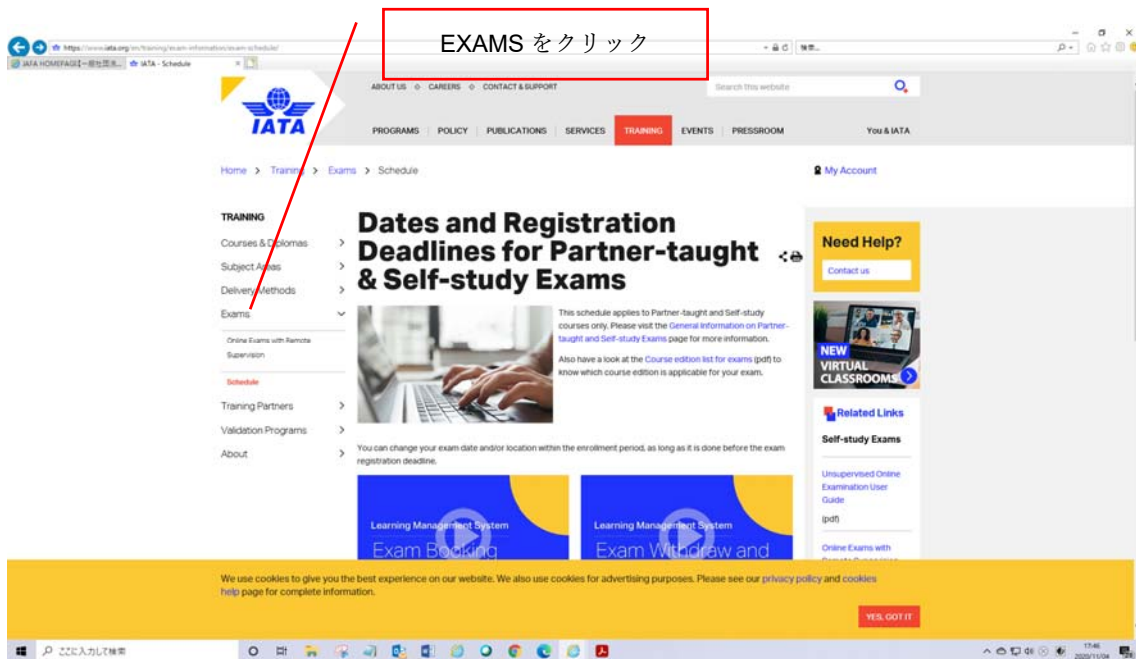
EXAMS をクリック

https://www.iata.org/en/training/exam-information/exam-schedule/

IATA HOMEPAGE【一般社団... IATA - Schedule

検索...

IATA

ABOUT US CAREERS CONTACT & SUPPORT

Search this website

PROGRAMS POLICY PUBLICATIONS SERVICES TRAINING EVENTS PRESSROOM You & IATA

Home > Training > Exams > Schedule

My Account

TRAINING

Courses & Diplomas >

Subject Areas >

Delivery Methods >

Exams

Online Exams with Remote Supervision

Schedule

Training Partners >

Validation Programs >

About >

Dates and Registration Deadlines for Partner-taught & Self-study Exams

This schedule applies to Partner-taught and Self-study courses only. Please visit the General information on Partner-taught and Self-study Exams page for more information.

Also have a look at the Course edition list for exams (pdf) to know which course edition is applicable for your exam.

You can change your exam date and/or location within the enrollment period, as long as it is done before the exam registration deadline.

Learning Management System

Exam Booking

Learning Management System

Exam Withdraw and

Need Help?

Contact us

NEW VIRTUAL CLASSROOMS

Related Links

Self-study Exams

Unsupervised Online Examination User Guide

(pdf)

Online Exams with

We use cookies to give you the best experience on our website. We also use cookies for advertising purposes. Please see our privacy policy and cookies help page for complete information.

YES, GOT IT

ここに入力して検索

17:46
2020/11/04